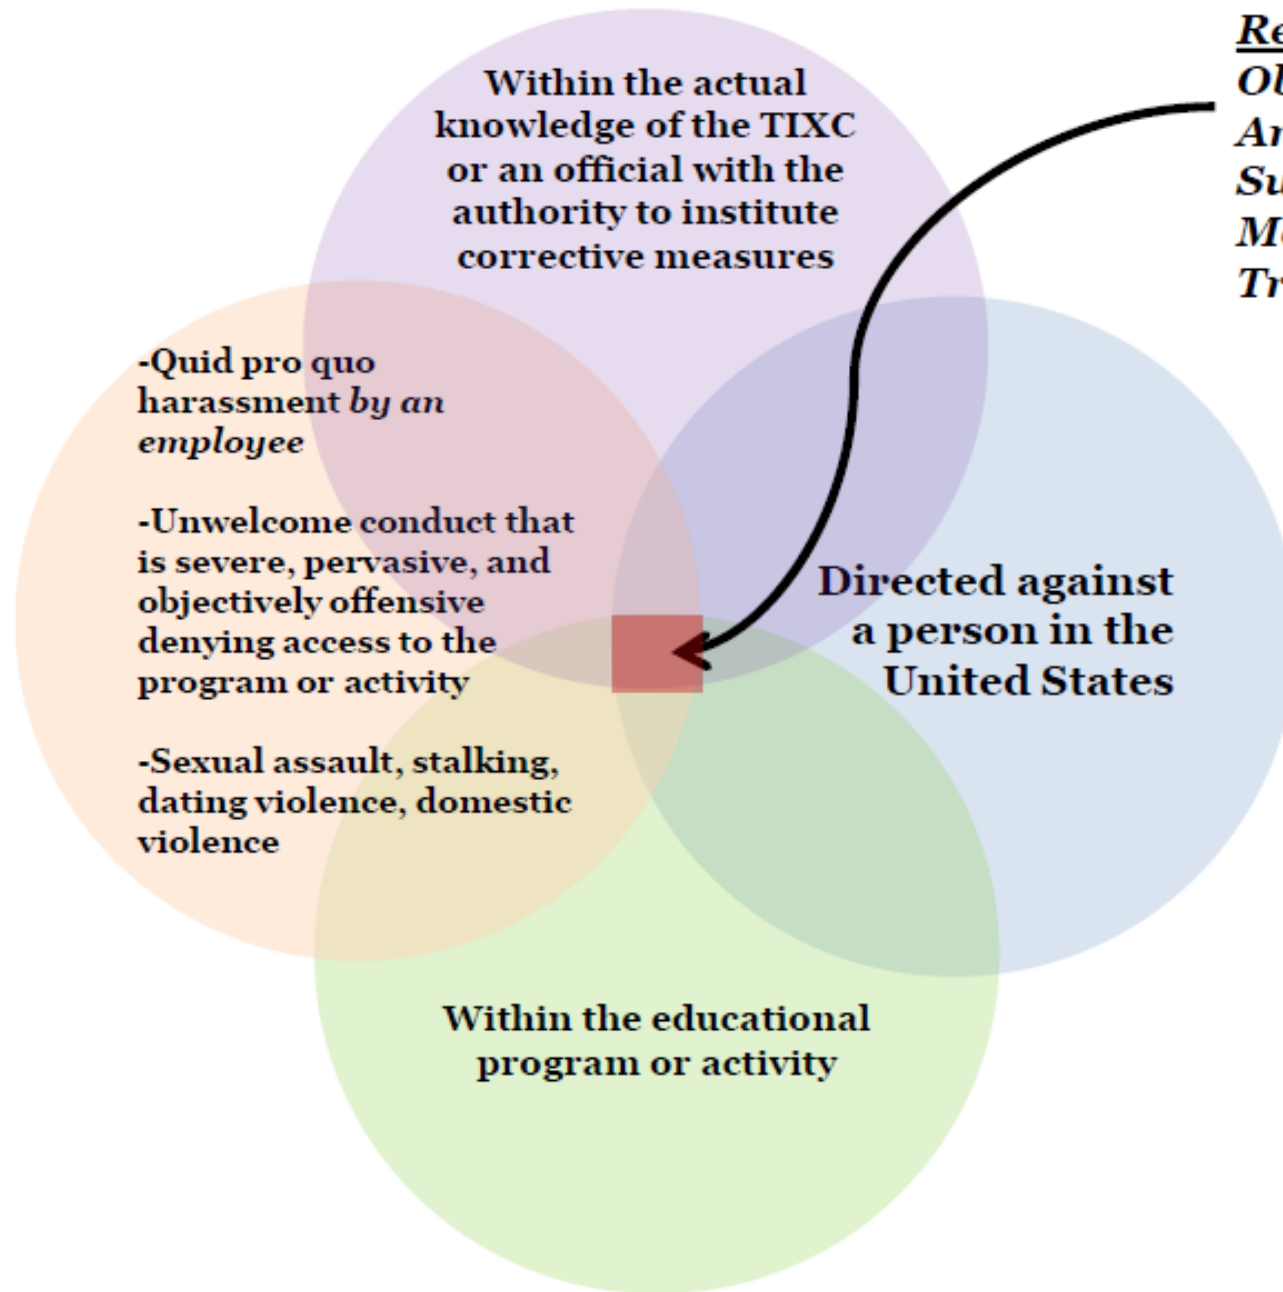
Re
Ob
Ar
Su
Mo
Tr

Within the actual knowledge of the TIXC or an official with the authority to institute corrective measures

-Quid pro quo harassment *by an employee*

-Unwelcome conduct that is severe, pervasive, and objectively offensive denying access to the program or activity

-Sexual assault, stalking, dating violence, domestic violence

Directed against a person in the United States

Within the educational program or activity